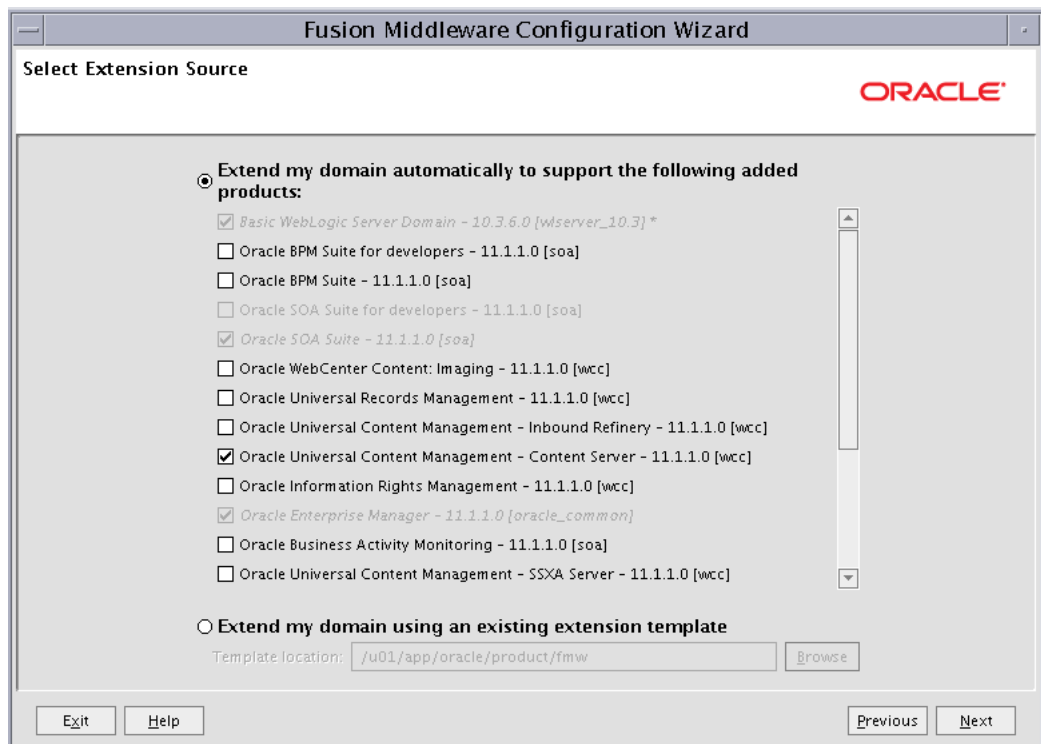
Fusion Middleware Configuration Wizard

Select Extension Source

ORACLE

Extend my domain automatically to support the following added products:

Basic WebLogic Server Domain - 10.3.6.0 [wlserver_10.3] *

Oracle BPM Suite for developers - 11.1.1.0 [soa]

Oracle BPM Suite - 11.1.1.0 [soa]

Oracle SOA Suite for developers - 11.1.1.0 [soa]

Oracle SOA Suite - 11.1.1.0 [soa]

Oracle WebCenter Content: Imaging - 11.1.1.0 [wcc]

Oracle Universal Records Management - 11.1.1.0 [wcc]

Oracle Universal Content Management - Inbound Refinery - 11.1.1.0 [wcc]

Oracle Universal Content Management - Content Server - 11.1.1.0 [wcc]

Oracle Information Rights Management - 11.1.1.0 [wcc]

Oracle Enterprise Manager - 11.1.1.0 [oracle_common]

Oracle Business Activity Monitoring - 11.1.1.0 [soa]

Oracle Universal Content Management - SSXA Server - 11.1.1.0 [wcc]

Extend my domain using an existing extension template

Template location: /u01/app/oracle/product/fmw

Browse

Exit

Help

Previous

Next